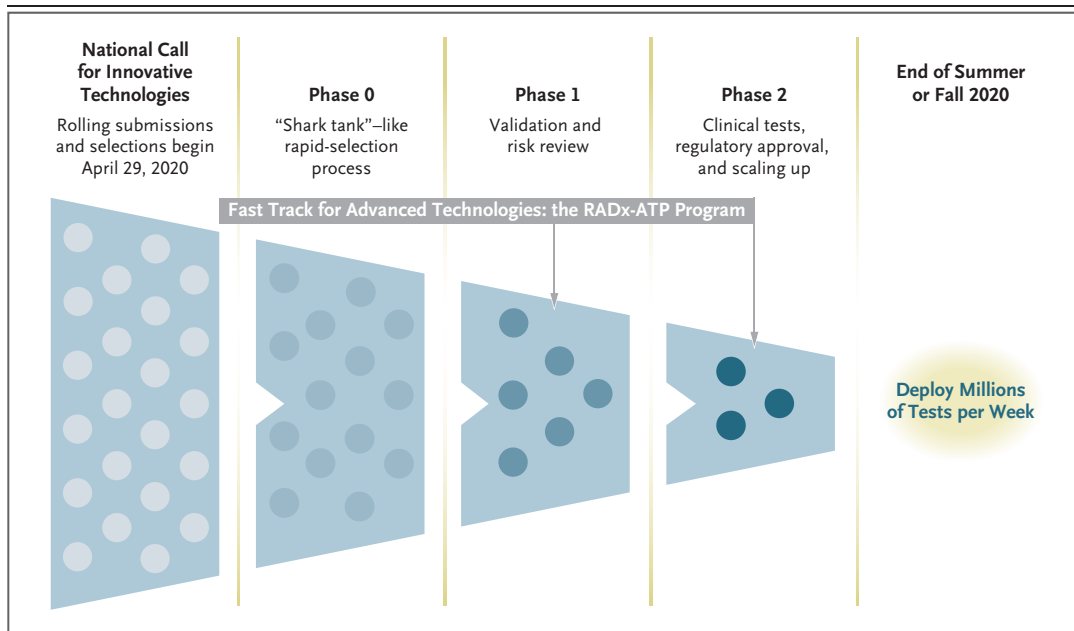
National Call for Innovative Technologies

Rolling submissions and selections begin April 29, 2020

Phase 0

“Shark tank”–like rapid-selection process

Phase 1

Validation and risk review

Phase 2

Clinical tests, regulatory approval, and scaling up

End of Summer or Fall 2020

Fast Track for Advanced Technologies: the RADx-ATP Program

Deploy Millions of Tests per Week